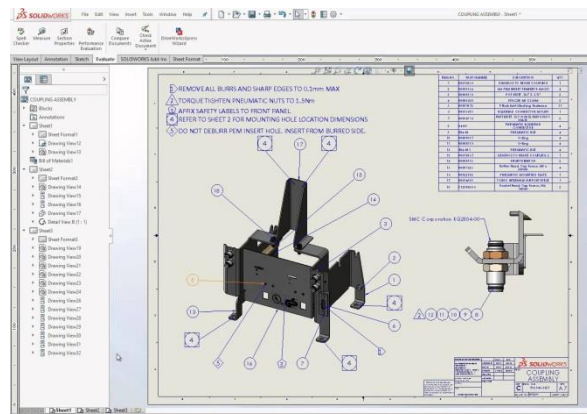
SOLIDWORKS File Edit View Insert Tools Window Help

COUPLING ASSEMBLY - Sheet1

Spell Checker Measure Section Properties Performance Evaluation Compare Documents Check Active Document DimXpert/Drawing Wizard

View Layout Annotation Sketch Evaluate SOLIDWORKS Add-Ins Sheet Format

COUPLING ASSEMBLY
Blocks
Annotations
Sheet1
Sheet Format1
Drawing View12
Drawing View13
Bill of Materials1
Sheet2
Sheet Format2
Drawing View14
Drawing View15
Drawing View16
Drawing View17
Detail View II (1 : 1)
Sheet3
Sheet Format3
Drawing View19
Drawing View20
Drawing View21
Drawing View22
Drawing View23
Drawing View24
Drawing View25
Drawing View26
Drawing View27
Drawing View28
Drawing View29
Drawing View30
Drawing View31
Drawing View32

1 REMOVE ALL BURRS AND SHARP EDGES TO 0.1mm MAX
2 TORQUE TIGHTEN PNEUMATIC NUTS TO 1.5Nm
3 AFFIX SAFETY LABELS TO FRONT PANEL
4 REFER TO SHEET 2 FOR MOUNTING HOLE LOCATION DIMENSIONS
5 DO NOT DEBURR PEM INSERT HOLE. INSERT FROM BURRED SIDE.

4 17 16 14 15 4 1 4 13 5 16 2 7 4 8 3 4

SMC Corporation KQ2E04-00

2 12 11 10 9 8

| ITEM NO. | PART NUMBER | DESCRIPTION | QTY. |
|---|---|---|---|
| 1 | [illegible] | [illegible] | 1 |
| 2 | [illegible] | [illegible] | 1 |
| 3 | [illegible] | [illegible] | 1 |
| 4 | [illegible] | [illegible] | 4 |
| 5 | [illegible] | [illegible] | 1 |
| 6 | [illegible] | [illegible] | 1 |
| 7 | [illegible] | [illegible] | 1 |
| 8 | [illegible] | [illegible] | 1 |
| 9 | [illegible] | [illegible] | 1 |
| 10 | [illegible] | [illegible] | 1 |
| 11 | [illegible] | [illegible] | 1 |
| 12 | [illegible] | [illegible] | 1 |
| 13 | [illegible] | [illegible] | 1 |
| 14 | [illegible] | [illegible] | 1 |
| 15 | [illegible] | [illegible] | 1 |
| 16 | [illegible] | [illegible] | 1 |
| 17 | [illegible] | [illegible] | 1 |

SOLIDWORKS
COUPLING ASSEMBLY

Sheet1 Sheet2 Sheet3